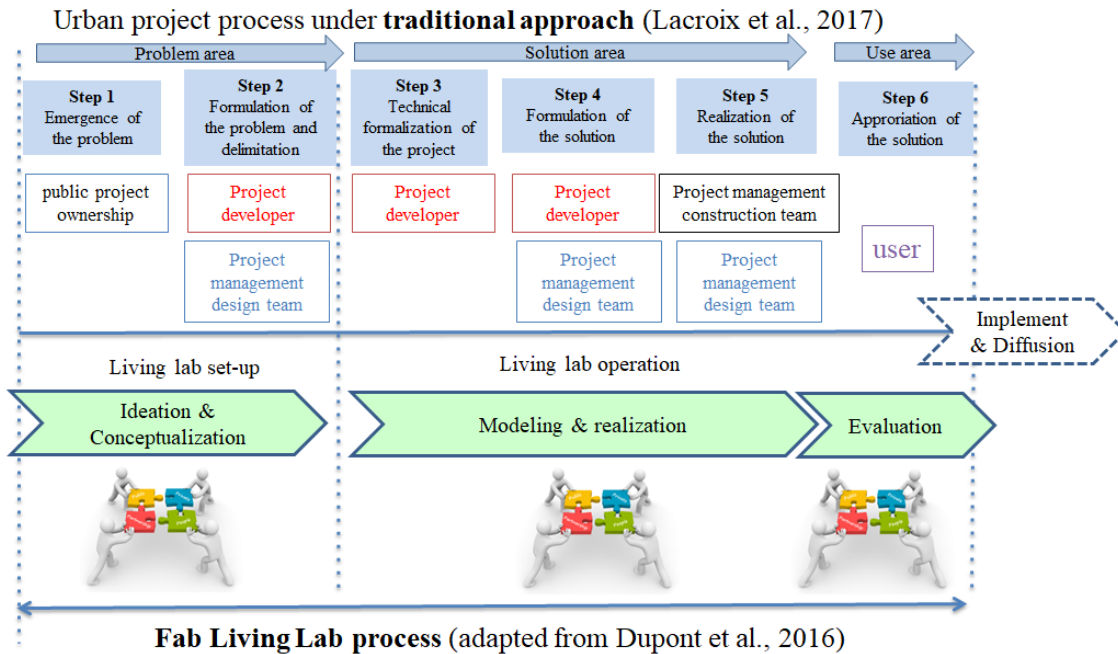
Urban project process under **traditional approach** (Lacroix et al., 2017)

Problem area

Solution area

Use area

**Step 1**
Emergence of the problem

**Step 2**
Formulation of the problem and delimitation

**Step 3**
Technical formalization of the project

**Step 4**
Formulation of the solution

**Step 5**
Realization of the solution

**Step 6**
Approriation of the solution

public project ownership

Project developer

Project developer

Project developer

Project management construction team

user

Project management design team

Project management design team

Project management design team

Implement & Diffusion

Living lab set-up

Living lab operation

Ideation & Conceptualization

Modeling & realization

Evaluation

**Fab Living Lab process** (adapted from Dupont et al., 2016)